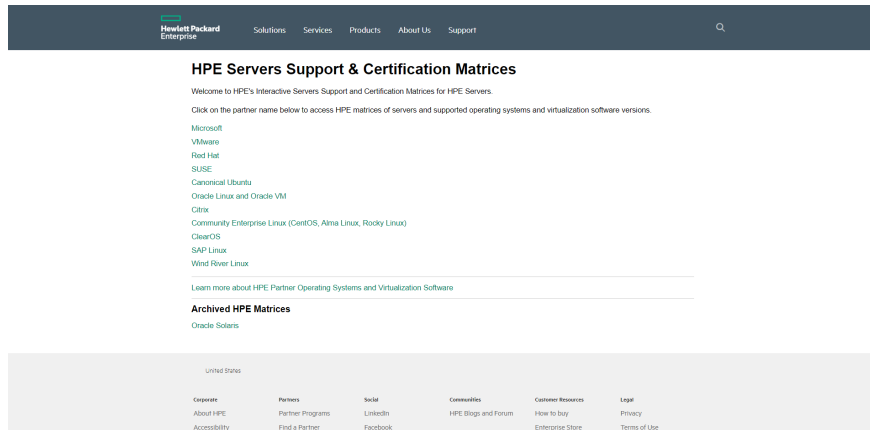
Hewlett Packard Enterprise

Solutions Services Products About Us Support

HPE Servers Support & Certification Matrices

Welcome to HPE's Interactive Servers Support and Certification Matrices for HPE Servers.

Click on the partner name below to access HPE matrices of servers and supported operating systems and virtualization software versions.

Microsoft
VMware
Red Hat
SUSE
Canonical Ubuntu
Oracle Linux and Oracle VM
Citrix
Community Enterprise Linux (CentOS, Alma Linux, Rocky Linux)
ClearOS
SAP Linux
Wind River Linux

Learn more about HPE Partner Operating Systems and Virtualization Software

Archived HPE Matrices

Oracle Solaris

United States

| Corporate | Partners | Social | Communities | Customer Resources | Legal |
|---|---|---|---|---|---|
| About HPE | Partner Programs | LinkedIn | HPE Blogs and Forum | How to buy | Privacy |
| Accessibility | Find a Partner | Facebook | | Enterprise Store | Terms of Use |